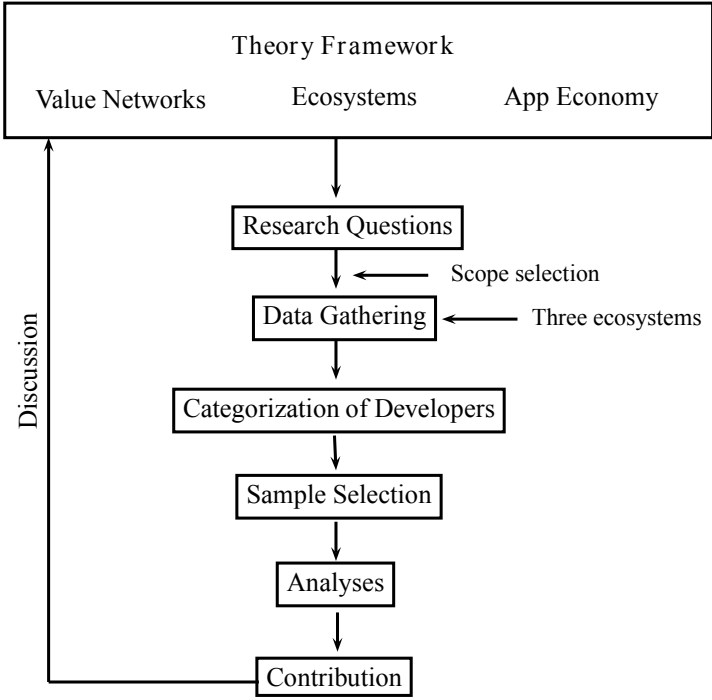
Theory Framework

Value Networks Ecosystems App Economy

Research Questions

Scope selection

Data Gathering

Three ecosystems

Categorization of Developers

Sample Selection

Analyses

Contribution

Discussion